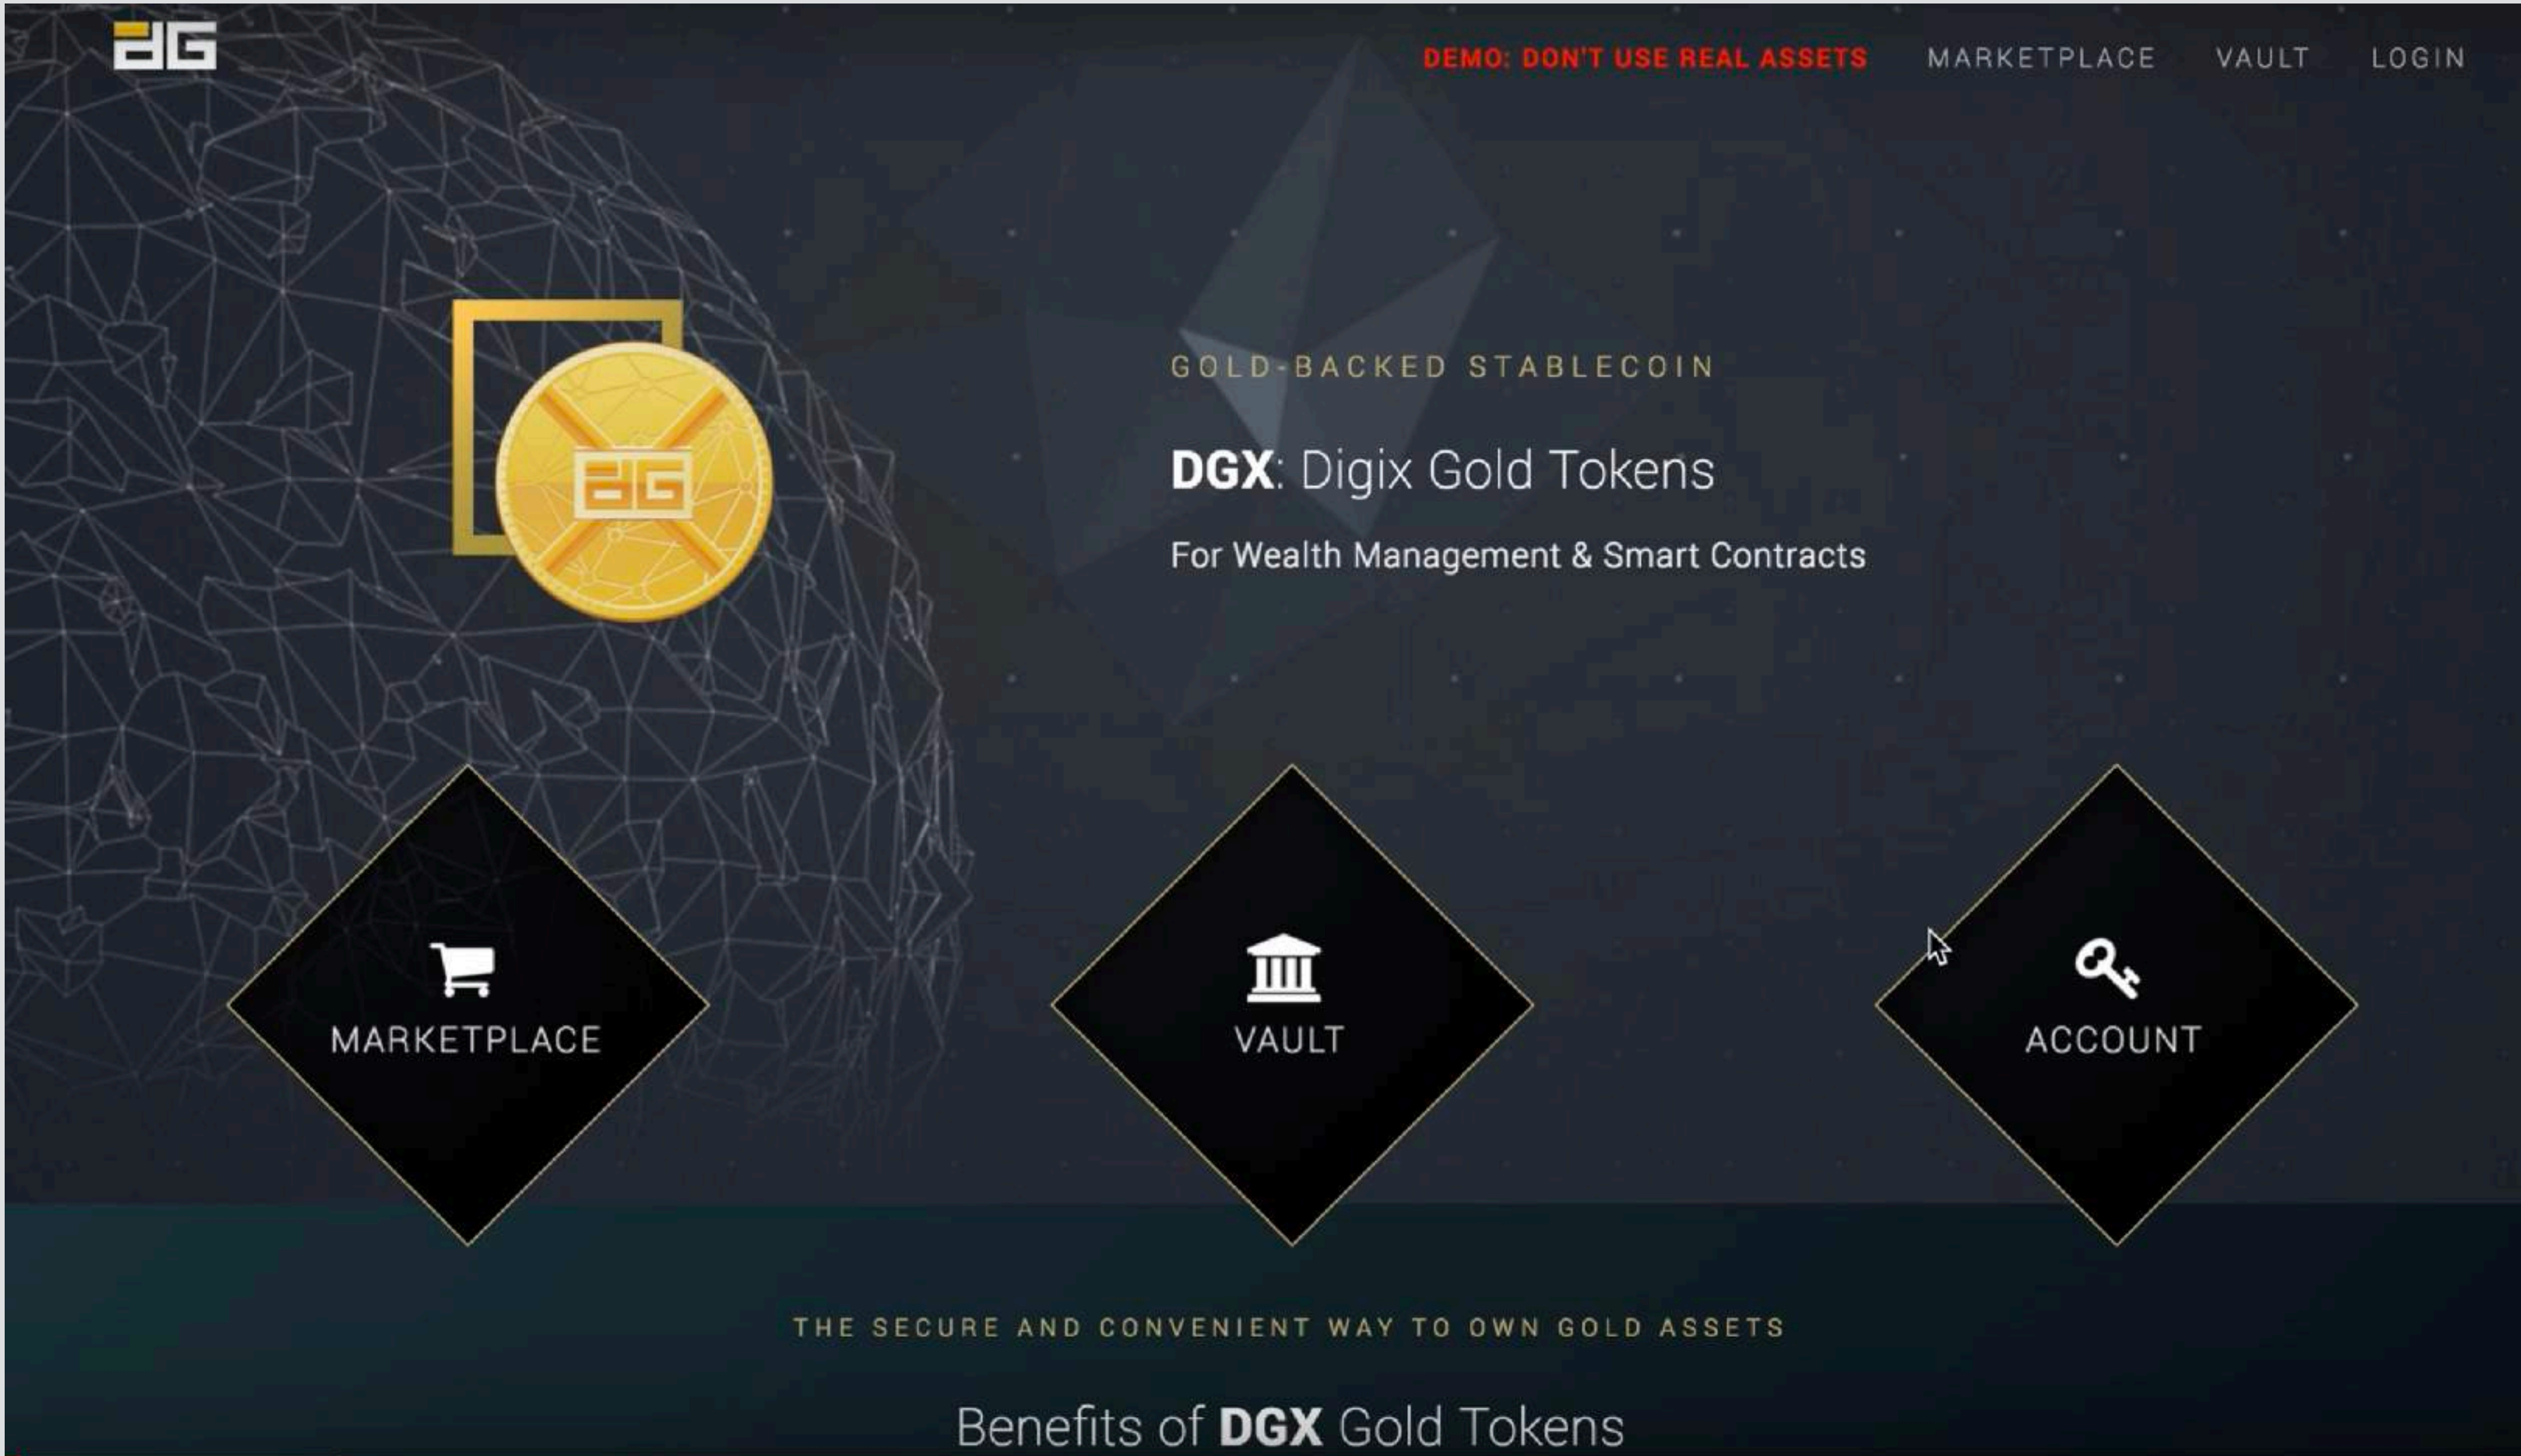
DEMO: DON'T USE REAL ASSETS MARKETPLACE VAULT LOGIN

GOLD-BACKED STABLECOIN

DGX: Digix Gold Tokens

For Wealth Management & Smart Contracts

MARKETPLACE

VAULT

ACCOUNT

THE SECURE AND CONVENIENT WAY TO OWN GOLD ASSETS

Benefits of DGX Gold Tokens